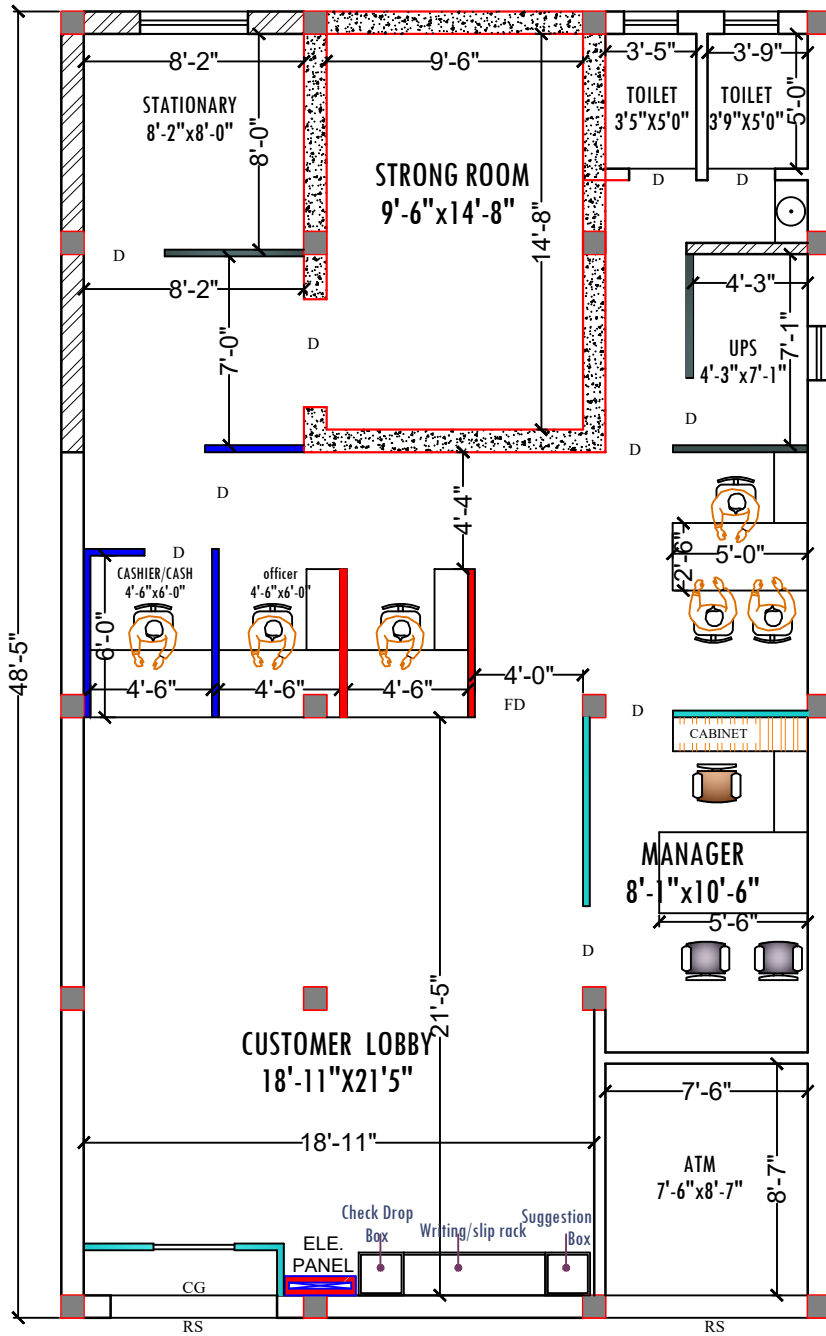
8'-2"
STATIONARY
8'-2"x8'-0"
8'-0"
9'-6"
STRONG ROOM
9'-6"x14'-8"
14'-8"
3'-5"
TOILET
3'5"X5'0"
3'-9"
TOILET
3'9"X5'0"
5'-0"
D
D
D
8'-2"
7'-0"
D
4'-3"
UPS
4'-3"x7'-1"
7'-1"
D
D
4'-4"
D
D
5'-0"
2'-6"
CASHIER/CASH
4'-6"x6'-0"
officer
4'-6"x6'-0"
6'-0"
48'-5"
4'-6"
4'-6"
4'-6"
4'-0"
FD
D
CABINET
MANAGER
8'-1"x10'-6"
5'-6"
D
21'-5"
CUSTOMER LOBBY
18'-11"X21'5"
7'-6"
18'-11"
ATM
7'-6"x8'-7"
8'-7"
Check Drop Box
Writing/slip rack
Suggestion Box
ELE. PANEL
CG
RS
RS